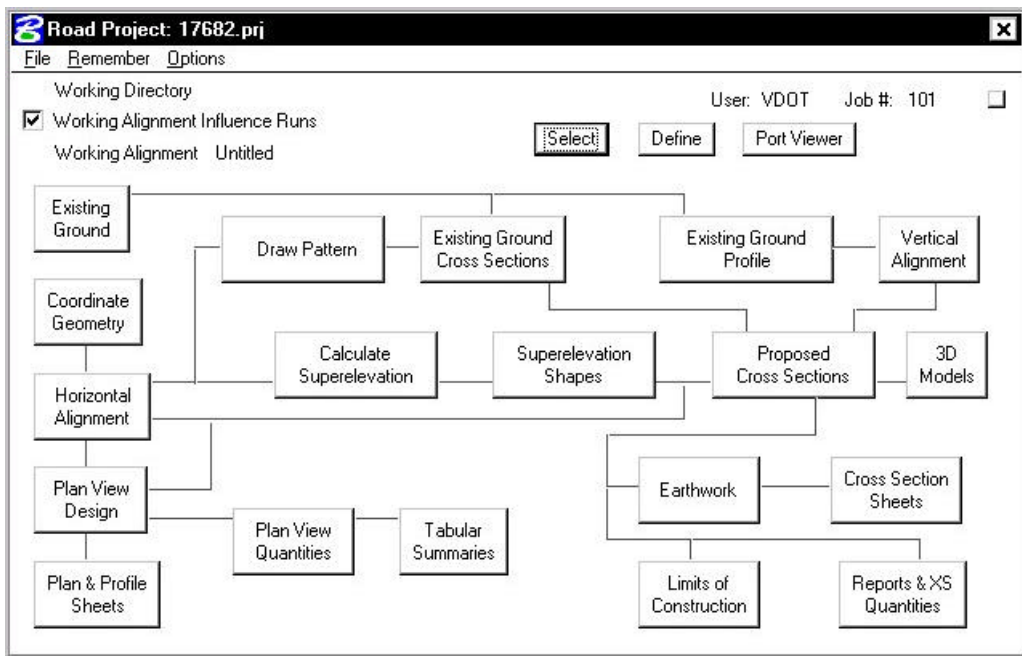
Road Project: 17682.prj

File Remember Options

Working Directory

Working Alignment Influence Runs

Working Alignment Untitled

User: VDOT Job #: 101

Select Define Port Viewer

Existing Ground

Draw Pattern

Existing Ground Cross Sections

Existing Ground Profile

Vertical Alignment

Coordinate Geometry

Calculate Superelevation

Superelevation Shapes

Proposed Cross Sections

3D Models

Horizontal Alignment

Plan View Design

Earthwork

Cross Section Sheets

Plan View Quantities

Tabular Summaries

Plan & Profile Sheets

Limits of Construction

Reports & XS Quantities